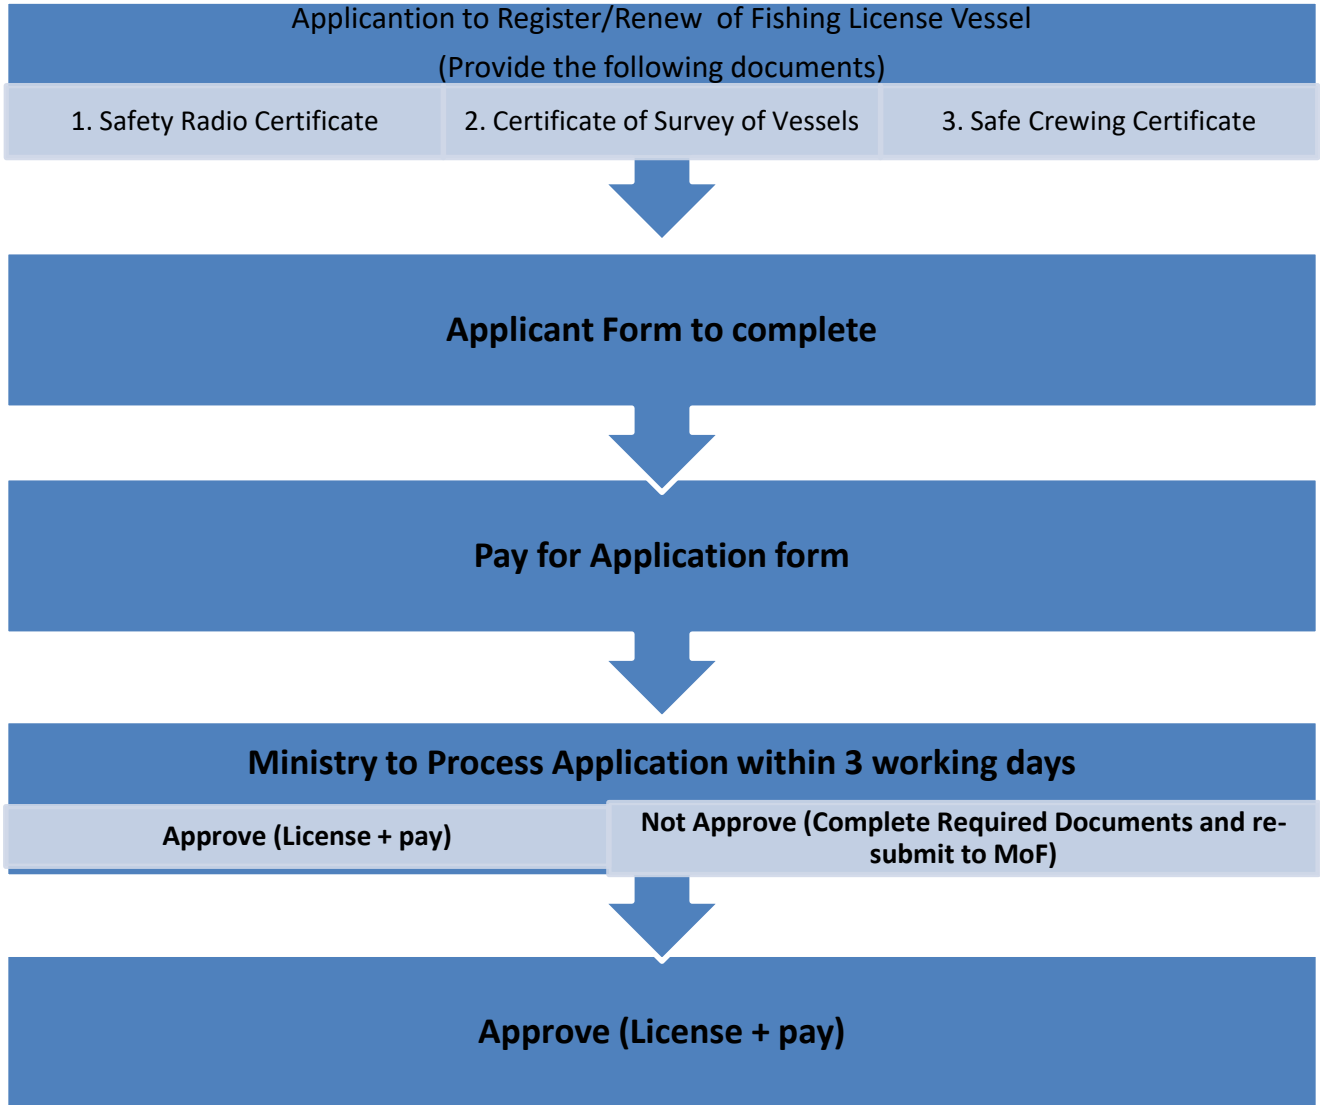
Applicantion to Register/Renew of Fishing License Vessel
(Provide the following documents)

1. Safety Radio Certificate

2. Certificate of Survey of Vessels

3. Safe Crewing Certificate

Applicant Form to complete

Pay for Application form

Ministry to Process Application within 3 working days

Approve (License + pay)

Not Approve (Complete Required Documents and resubmit to MoF)

Approve (License + pay)